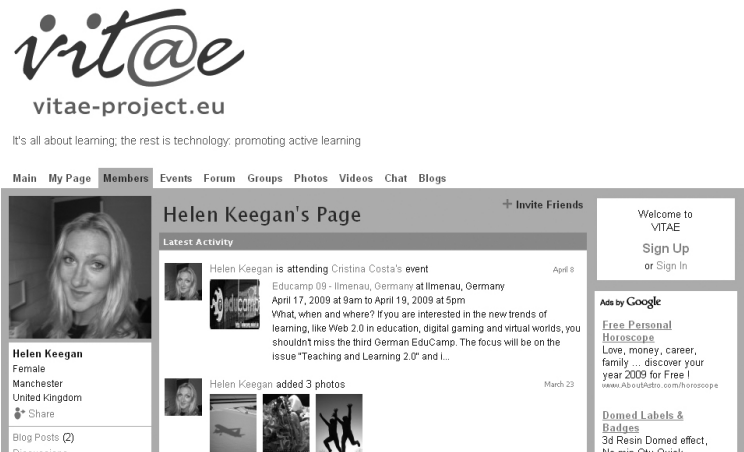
vit@e
vitae-project.eu

It's all about learning; the rest is technology: promoting active learning

Main My Page Members Events Forum Groups Photos Videos Chat Blogs

Helen Keegan's Page

+ Invite Friends

Latest Activity

Helen Keegan is attending Cristina Costa's event April 8

Educamp 09 - Ilmenau, Germany at Ilmenau, Germany
April 17, 2009 at 9am to April 19, 2009 at 5pm
What, when and where? If you are interested in the new trends of learning, like Web 2.0 in education, digital gaming and virtual worlds, you shouldn't miss the third German EduCamp. The focus will be on the issue "Teaching and Learning 2.0" and i...

Helen Keegan added 3 photos March 23

Helen Keegan
Female
Manchester
United Kingdom
Share

Blog Posts (2)
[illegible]

Welcome to
VITAE
Sign Up
or Sign In

Ads by Google

Free Personal Horoscope
Love, money, career, family … discover your year 2009 for Free !
www.AboutAstro.com/horoscope

Domed Labels & Badges
3d Resin Domed effect,
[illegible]